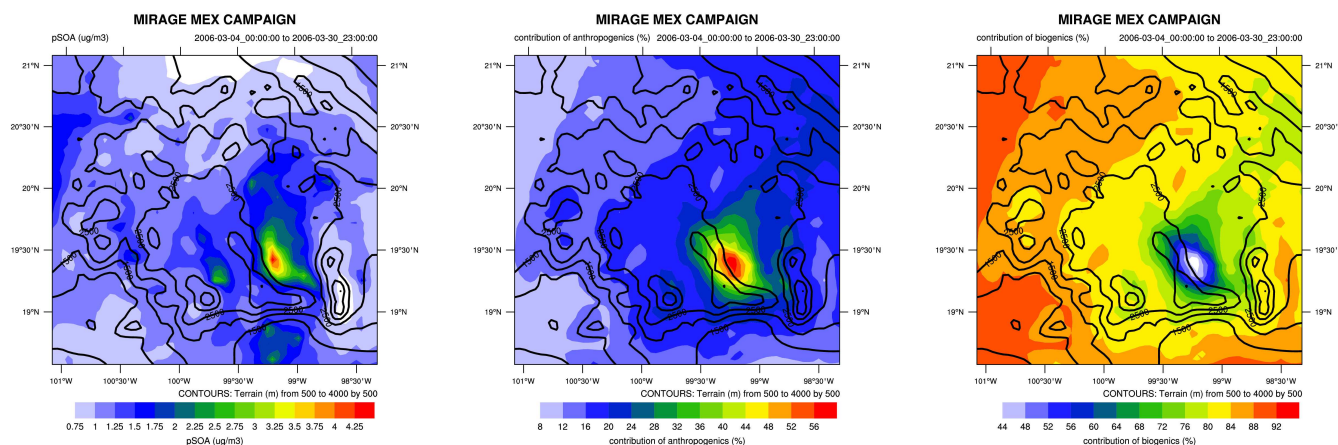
MIRAGE MEX CAMPAIGN

pSOA (ug/m3) 2006-03-04_00:00:00 to 2006-03-30_23:00:00

21°N 20°30'N 20°N 19°30'N 19°N

21°N 20°30'N 20°N 19°30'N 19°N

1500 2500 2500 2500 1500 2500 1500 1500 2500

101°W 100°30'W 100°W 99°30'W 99°W 98°30'W

CONTOURS: Terrain (m) from 500 to 4000 by 500

0.75 1 1.25 1.5 1.75 2 2.25 2.5 2.75 3 3.25 3.5 3.75 4 4.25

pSOA (ug/m3)

MIRAGE MEX CAMPAIGN

contribution of anthropogenics (%) 2006-03-04_00:00:00 to 2006-03-30_23:00:00

21°N 20°30'N 20°N 19°30'N 19°N

21°N 20°30'N 20°N 19°30'N 19°N

1500 2500 2500 2500 1500 2500 1500 1500 2500

101°W 100°30'W 100°W 99°30'W 99°W 98°30'W

CONTOURS: Terrain (m) from 500 to 4000 by 500

8 12 16 20 24 28 32 36 40 44 48 52 56

contribution of anthropogenics (%)

MIRAGE MEX CAMPAIGN

contribution of biogenics (%) 2006-03-04_00:00:00 to 2006-03-30_23:00:00

21°N 20°30'N 20°N 19°30'N 19°N

21°N 20°30'N 20°N 19°30' 19°N

1500 2500 2500 2500 1500 2500 1500 1500 2500

101°W 100°30'W 100°W 99°30'W 99°W 98°30'W

CONTOURS: Terrain (m) from 500 to 4000 by 500

44 48 52 56 60 64 68 72 76 80 84 88 92

contribution of biogenics (%)